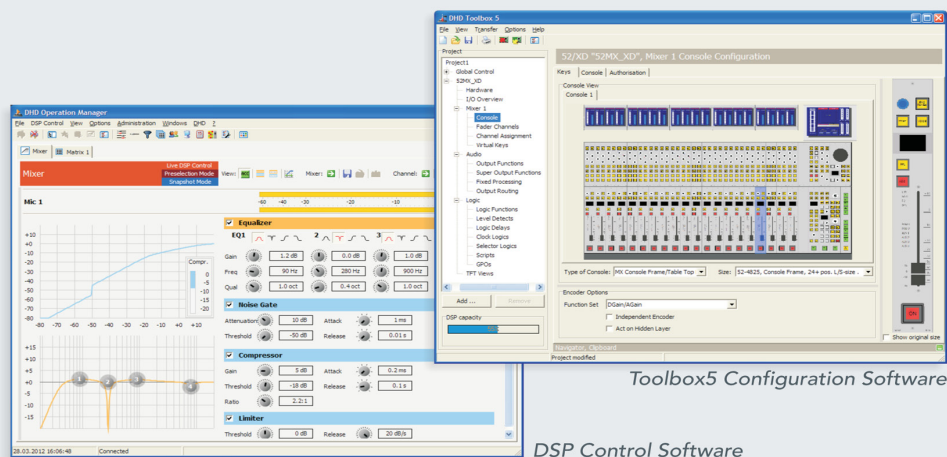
DHD Toolbox 5

File View Transfer Options Help

Project

Project1
Global Control
52MX_XD
Hardware
I/O Overview
Mixer 1
Console
Fader Channels
Channel Assignment
Virtual Keys
Audio
Output Functions
Super Output Functions
Fixed Processing
Output Routing
Logic
Logic Functions
Level Detects
Logic Delays
Clock Logics
Selector Logics
Scripts
GPOs
TFT Views

Add ...
Remove

DSP capacity

52/XD "52MX_XD", Mixer 1 Console Configuration

Keys | Console | Authorisation

Console View
Console 1

Type of Console: MX Console Frame/Table Top
Size: 52-4825, Console Frame, 24+ pos. L/S-size .

Encoder Options
Function Set DGain/AGain
Independent Encoder
Act on Hidden Layer

Navigator, Clipboard
Project modified

Show original size

Toolbox5 Configuration Software

DHD Operation Manager

File DSP Control View Options Administration Windows DHD ?

Mixer | Matrix 1

Mixer

Live DSP Control
Preselection Mode
Snapshot Mode

View:
Mixer:
Channel:

Mic 1

-60 -40 -30 -20 -10

+10
+0
-10
-20
-30
-40
-50
-60
-70
-80
-80 -70 -60 -50 -40 -30 -20 -10 +0 +10

Compr.
0
-5
-10
-15
-20

Equalizer
EQ1 2 3

Gain 1.2 dB 0.0 dB 1.0 dB
Freq 90 Hz 280 Hz 900 Hz
Qual 1.0 oct 0.4 oct 1.0 oct

Noise Gate
Attenuation 10 dB Attack 1 ms
Threshold -50 dB Release 0.01 s

+15
+10
+5
+0
-5
-10
-15

Compressor
Gain 5 dB Attack 0.2 ms
Threshold -18 dB Release 0.1 s
Ratio 2.2:1

Limiter
Threshold 0 dB Release 20 dB/s

28.03.2012 16:06:48 Connected

DSP Control Software